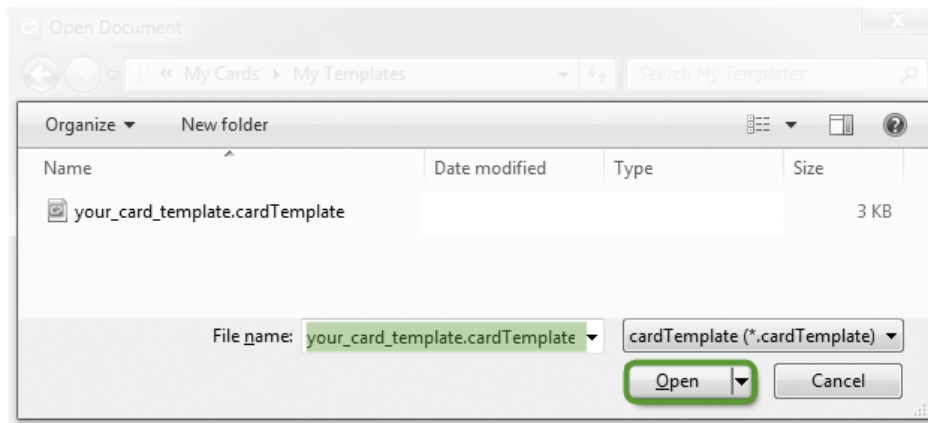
Open Document

« My Cards ▸ My Templates

Search My Templates

Organize ▾ New folder

| Name | Date modified | Type | Size |
|---|---|---|---|
| your_card_template.cardTemplate | | | 3 KB |

File name: your_card_template.cardTemplate

cardTemplate (*.cardTemplate)

Open

Cancel